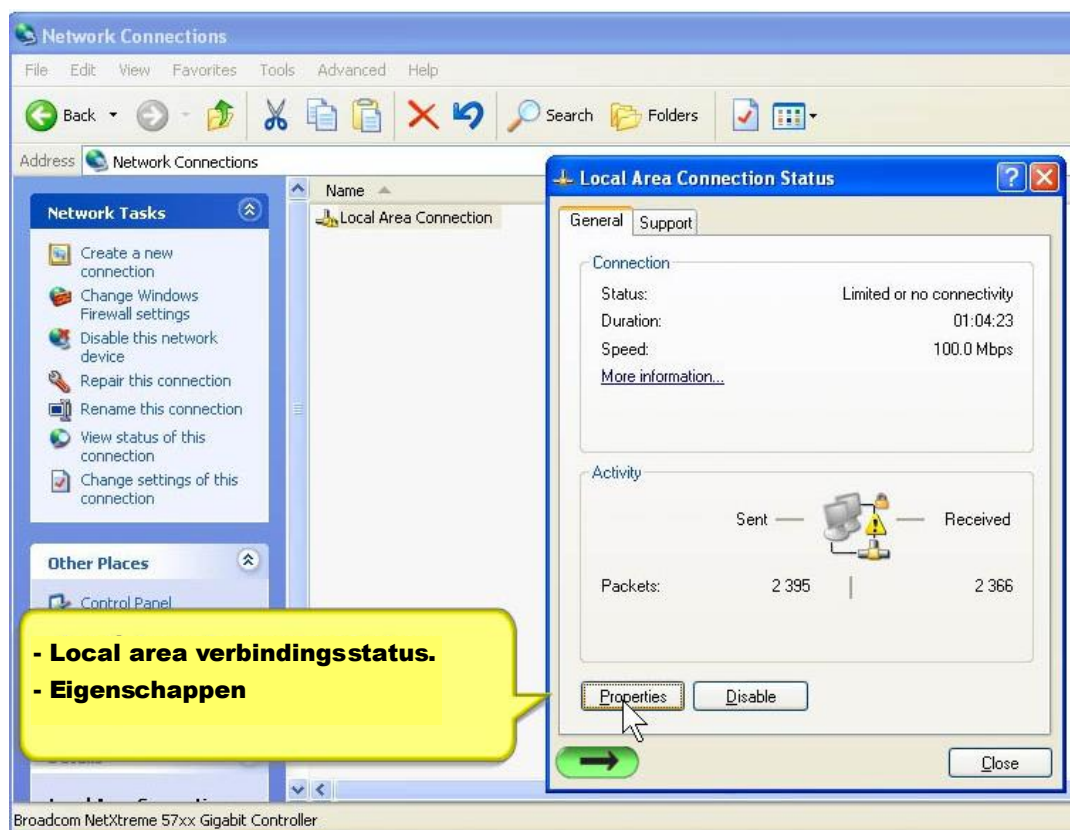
Network Connections

File Edit View Favorites Tools Advanced Help

Back Search Folders

Address Network Connections

Network Tasks

Create a new connection
Change Windows Firewall settings
Disable this network device
Repair this connection
Rename this connection
View status of this connection
Change settings of this connection

Other Places

Control Panel

Name

Local Area Connection

Local Area Connection Status

General Support

Connection

Status: Limited or no connectivity
Duration: 01:04:23
Speed: 100.0 Mbps
More information...

Activity

Sent — Received

Packets: 2 395 | 2 366

Properties Disable

Close

- Local area verbindingsstatus.
- Eigenschappen

Broadcom NetXtreme 57xx Gigabit Controller